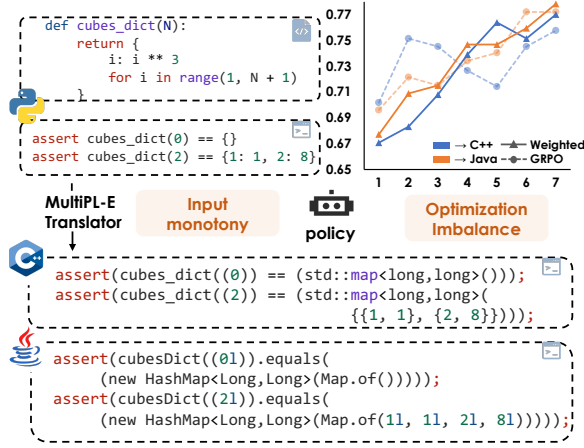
def cubes_dict(N):
    return {
        i: i ** 3
        for i in range(1, N + 1)
    }

assert cubes_dict(0) == {}
assert cubes_dict(2) == {1: 1, 2: 8}

MultiPL-E Translator

Input monotony

policy

Optimization Imbalance

0.77
0.75
0.73
0.71
0.69
0.67
0.65
1 2 3 4 5 6 7

→ C++ — Weighted
→ Java - - GRPO

assert(cubes_dict((0)) == (std::map<long,long>()));
assert(cubes_dict((2)) == (std::map<long,long>(
    {{1, 1}, {2, 8}})));

assert(cubesDict((0l)).equals(
    (new HashMap<Long,Long>(Map.of()))));
assert(cubesDict((2l)).equals(
    (new HashMap<Long,Long>(Map.of(1l, 1l, 2l, 8l)))));